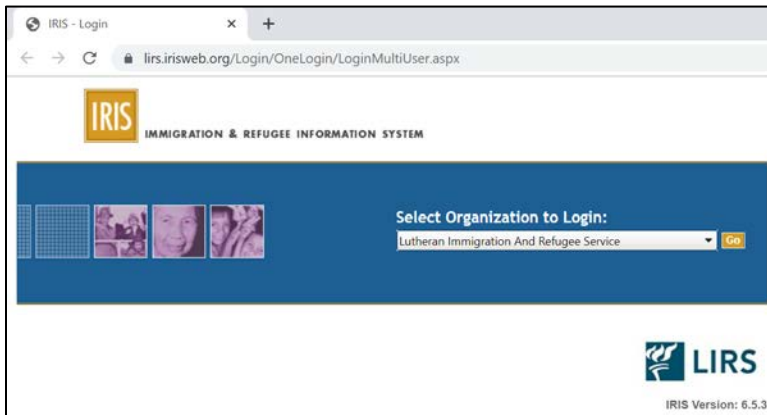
IRIS - Login
×
+
lirs.irisweb.org/Login/OneLogin/LoginMultiUser.aspx

IRIS
IMMIGRATION & REFUGEE INFORMATION SYSTEM

Select Organization to Login:
Lutheran Immigration And Refugee Service
Go

LIRS
IRIS Version: 6.5.3